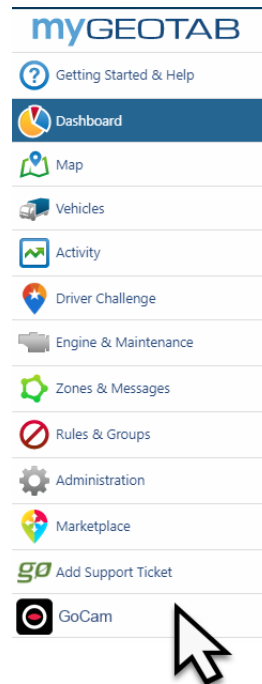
myGEOTAB

Getting Started & Help

Dashboard

Map

Vehicles

Activity

Driver Challenge

Engine & Maintenance

Zones & Messages

Rules & Groups

Administration

Marketplace

gø Add Support Ticket

GoCam